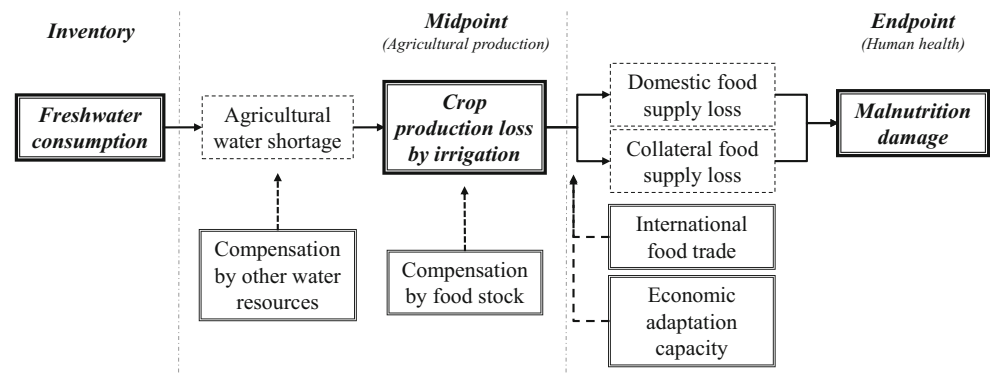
Inventory

Midpoint
(Agricultural production)

Endpoint
(Human health)

Freshwater consumption

Agricultural water shortage

Crop production loss by irrigation

Domestic food supply loss

Collateral food supply loss

Malnutrition damage

Compensation by other water resources

Compensation by food stock

International food trade

Economic adaptation capacity